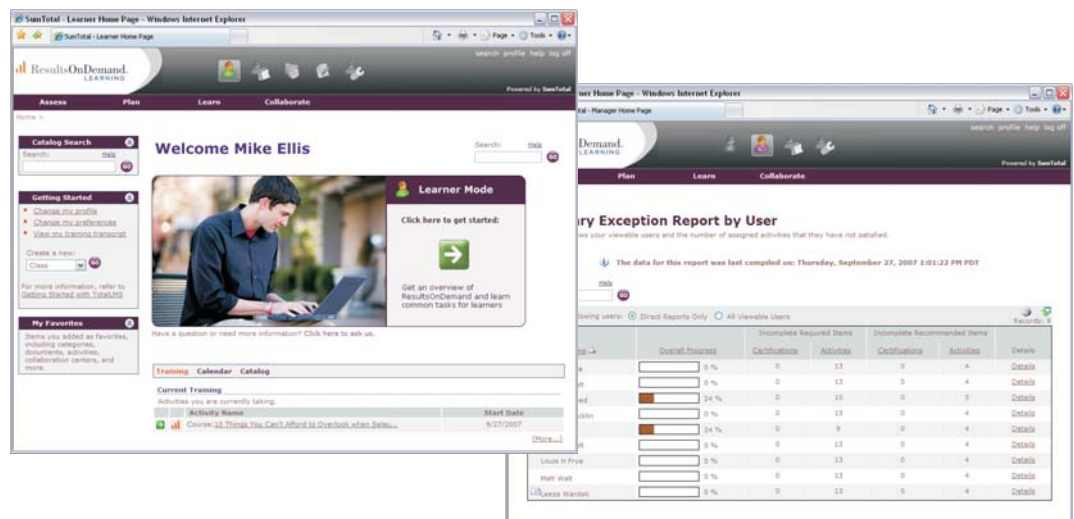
SumTotal - Learner Home Page - Windows Internet Explorer

SumTotal - Learner Home Page

Page · Tools ·

search profile help log off

ResultsOnDemand. LEARNING

Powered by SumTotal

Assess Plan Learn Collaborate

Home »

Catalog Search
Search: Help
GO

Getting Started
Change my profile
Change my preferences
View my training transcript
Create a new:
Class
GO
For more information, refer to Getting Started with TotalLMS

My Favorites
Items you added as favorites, including categories, documents, activities, collaboration centers, and more.

Welcome Mike Ellis

Search: Help
GO

Learner Mode
Click here to get started:
Get an overview of ResultsOnDemand and learn common tasks for learners

Have a question or need more information? Click here to ask us.

Training Calendar Catalog
Current Training
Activities you are currently taking.

| | | Activity Name | Start Date |
|---|---|---|---|
| | | Course: 10 Things You Can't Afford to Overlook when Selec... | 9/27/2007 |

[More...]

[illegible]ner Home Page - Windows Internet Explorer
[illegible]tal - Manager Home Page

Page · Tools ·

search profile help log off

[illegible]Demand. LEARNING

Powered by SumTotal

Plan Learn Collaborate

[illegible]ry Exception Report by User
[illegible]es your viewable users and the number of assigned activities that they have not satisfied.

The data for this report was last compiled on: Thursday, September 27, 2007 1:01:22 PM PDT

Help
GO

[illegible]llowing users: Direct Reports Only All Viewable Users

Records: 9

| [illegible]me | Overall Progress | Incomplete Required Items Certifications | Incomplete Required Items Activities | Incomplete Recommended Items Certifications | Incomplete Recommended Items Activities | Details |
|---|---|---|---|---|---|---|
| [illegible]e | 0 % | 0 | 13 | 0 | 4 | Details |
| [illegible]n | 0 % | 0 | 13 | 0 | 4 | Details |
| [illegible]ed | 24 % | 0 | 10 | 0 | 3 | Details |
| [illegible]cklin | 0 % | 0 | 13 | 0 | 4 | Details |
| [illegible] | 24 % | 0 | 9 | 0 | 4 | Details |
| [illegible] | 0 % | 0 | 13 | 0 | 4 | Details |
| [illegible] | 0 % | 0 | 13 | 0 | 4 | Details |
| Louis H Frye | 0 % | 0 | 13 | 0 | 4 | Details |
| Matt Wall | 0 % | 0 | 13 | 0 | 4 | Details |
| Leeza Wardak | 0 % | 0 | 13 | 0 | 4 | Details |